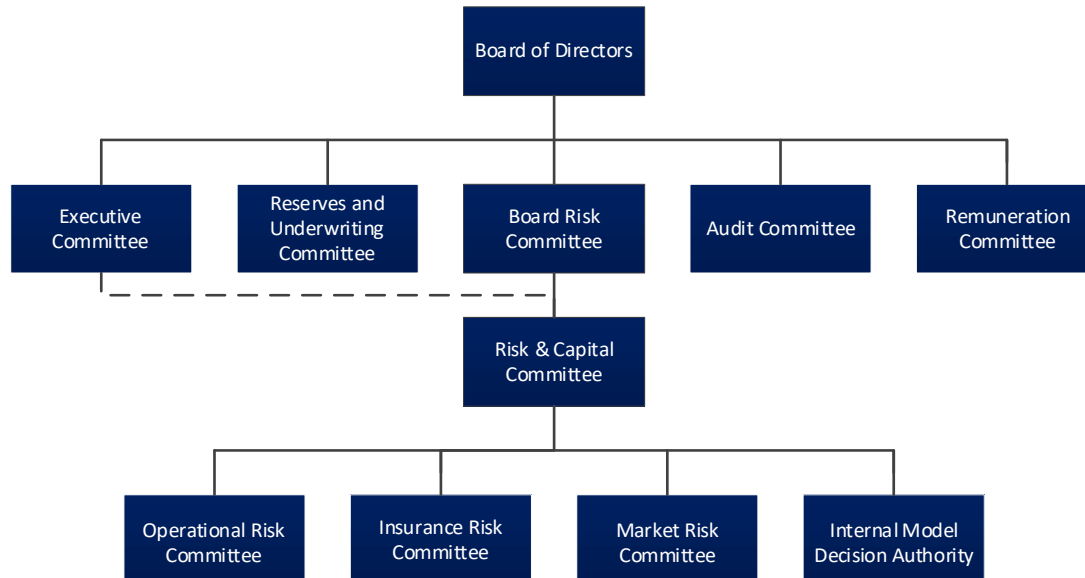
Board of Directors

Executive Committee

Reserves and Underwriting Committee

Board Risk Committee

Audit Committee

Remuneration Committee

Risk & Capital Committee

Operational Risk Committee

Insurance Risk Committee

Market Risk Committee

Internal Model Decision Authority